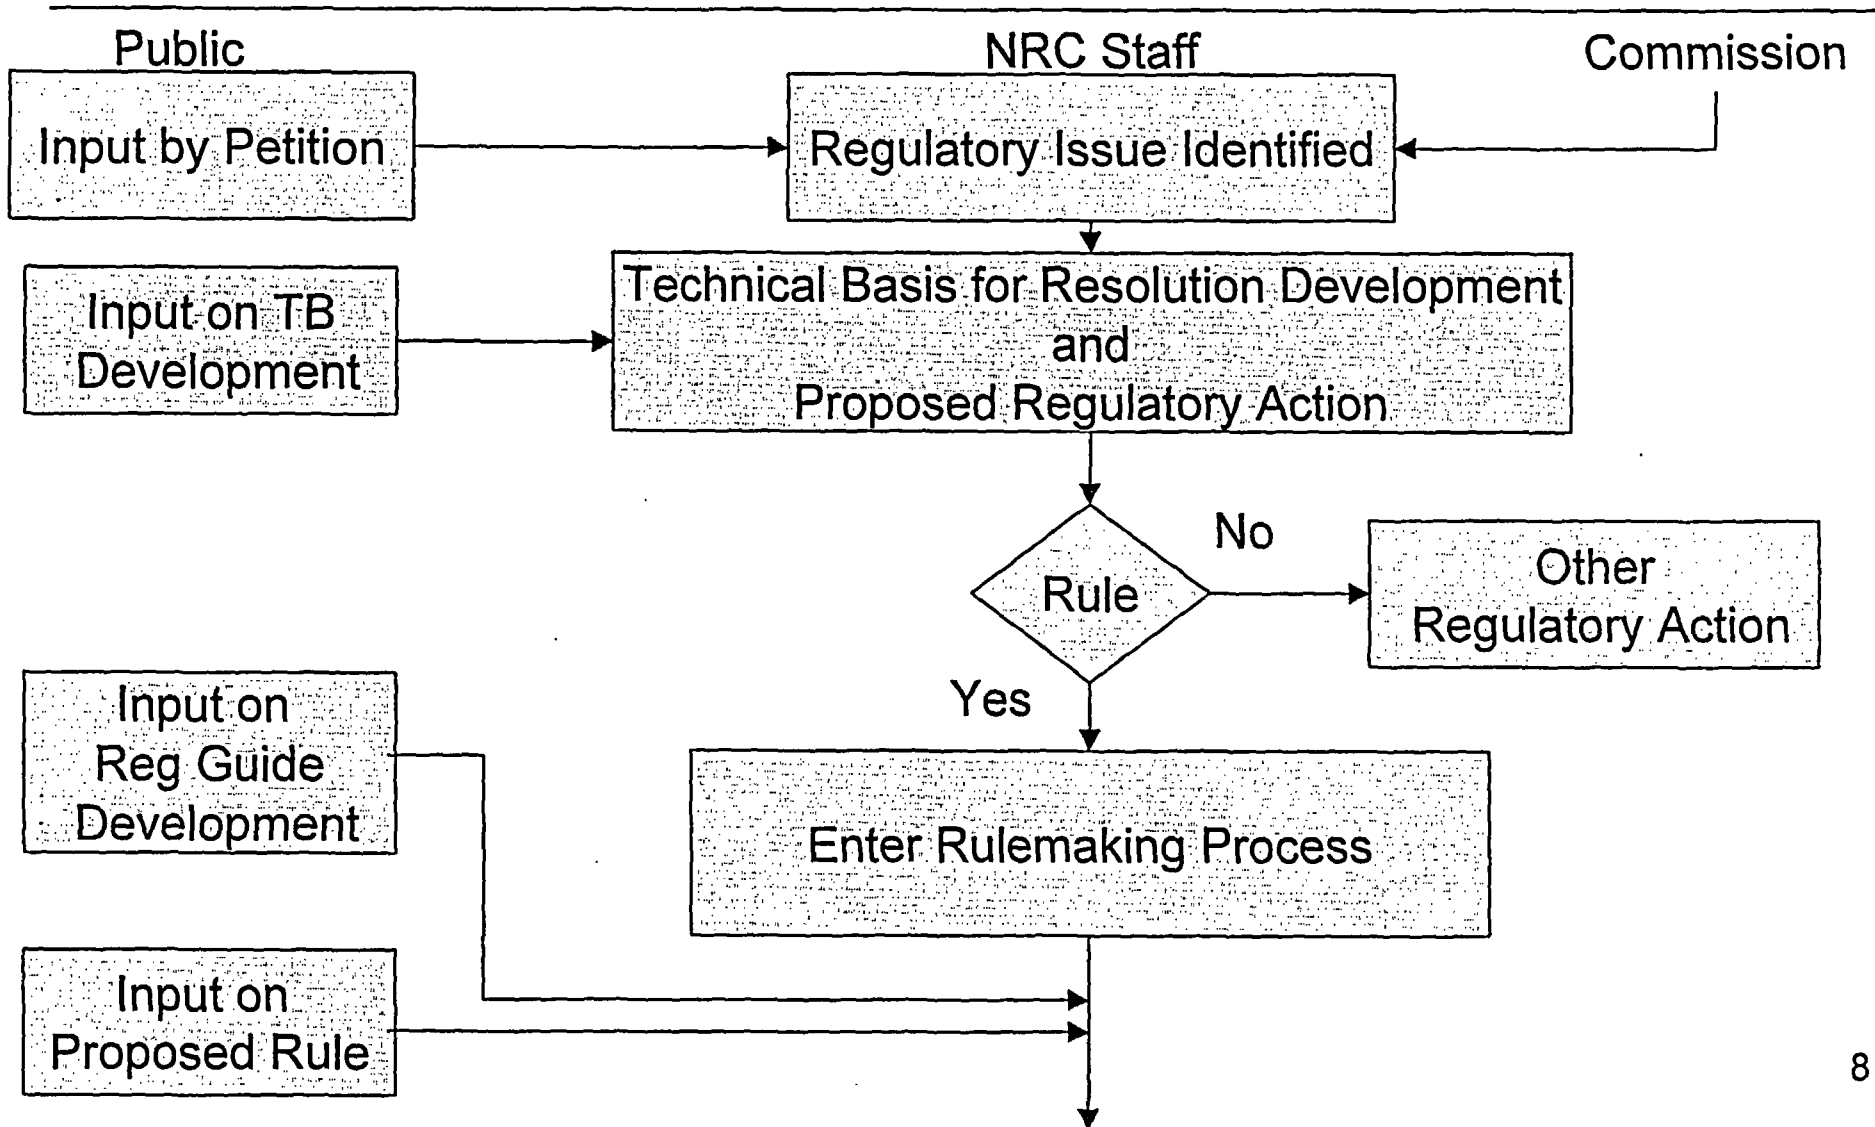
Public

NRC Staff

Commission

Input by Petition

Regulatory Issue Identified

Input on TB Development

Technical Basis for Resolution Development and Proposed Regulatory Action

Rule

No

Other Regulatory Action

Yes

Input on Reg Guide Development

Enter Rulemaking Process

Input on Proposed Rule

8